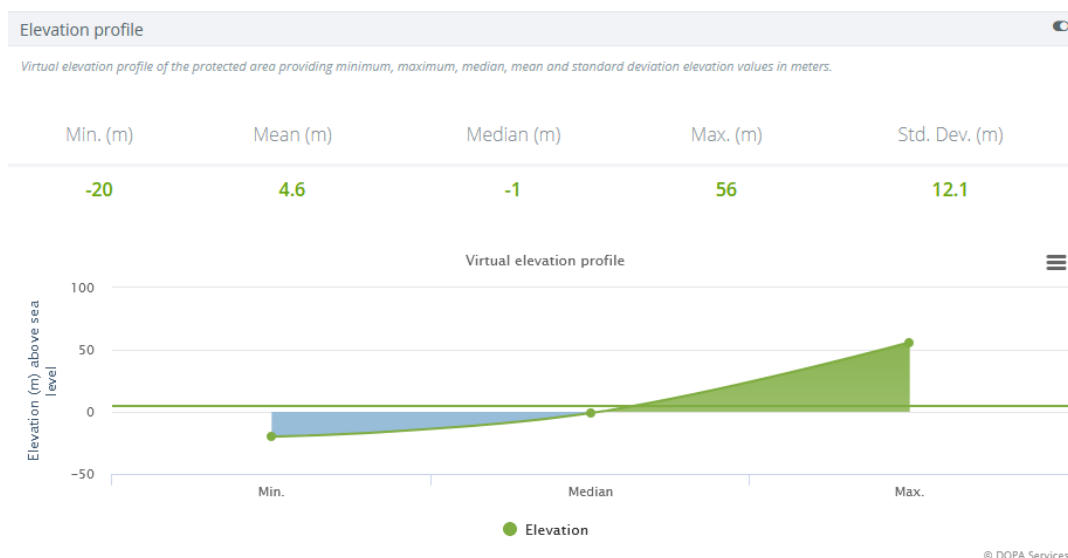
Elevation profile

Virtual elevation profile of the protected area providing minimum, maximum, median, mean and standard deviation elevation values in meters.

| Min. (m) | Mean (m) | Median (m) | Max. (m) | Std. Dev. (m) |
|---|---|---|---|---|
| -20 | 4.6 | -1 | 56 | 12.1 |

Virtual elevation profile

100
50
0
−50

Elevation (m) above sea level

Min.
Median
Max.

Elevation

© DOPA Services